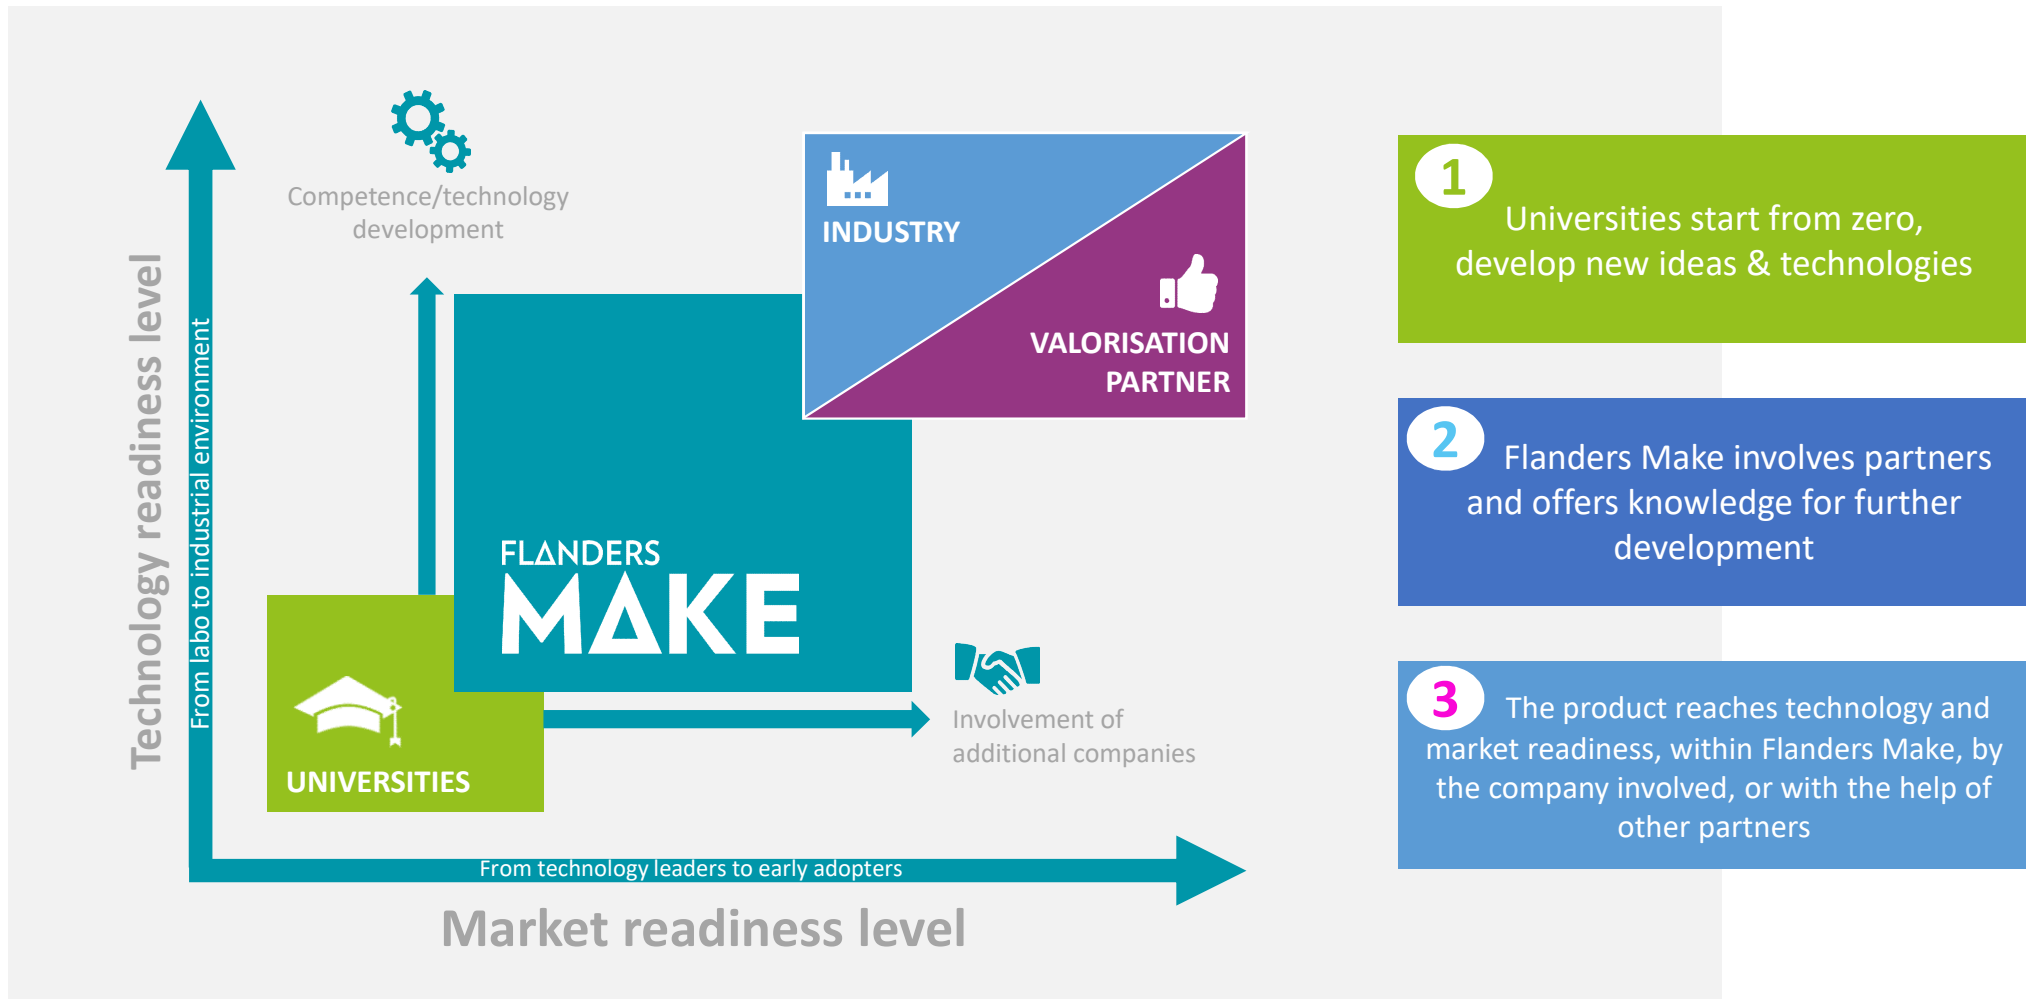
Technology readiness level

From labo to industrial environment

Competence/technology development

INDUSTRY

VALORISATION PARTNER

FLANDERS MAKE

UNIVERSITIES

Involvement of additional companies

From technology leaders to early adopters

Market readiness level

1 Universities start from zero, develop new ideas & technologies

2 Flanders Make involves partners and offers knowledge for further development

3 The product reaches technology and market readiness, within Flanders Make, by the company involved, or with the help of other partners